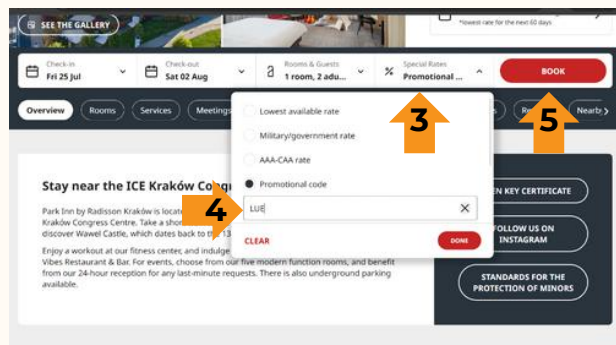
SEE THE GALLERY

*lowest rate for the next 60 days

Check-in
Fri 25 Jul

Check-out
Sat 02 Aug

Rooms & Guests
1 room, 2 adu...

Special Rates
Promotional ...

BOOK

Overview

Rooms

Services

Meetings

Lowest available rate

Military/government rate

AAA-CAA rate

Promotional code

LUE

CLEAR

DONE

3

4

5

Re

Nearb

Stay near the ICE Kraków Cong

Park Inn by Radisson Kraków is locat Kraków Congress Centre. Take a shor discover Wawel Castle, which dates back to the 13

Enjoy a workout at our fitness center, and indulge Vibes Restaurant & Bar. For events, choose from our five modern function rooms, and benefit from our 24-hour reception for any last-minute requests. There is also underground parking available.

EN KEY CERTIFICATE

FOLLOW US ON INSTAGRAM

STANDARDS FOR THE PROTECTION OF MINORS